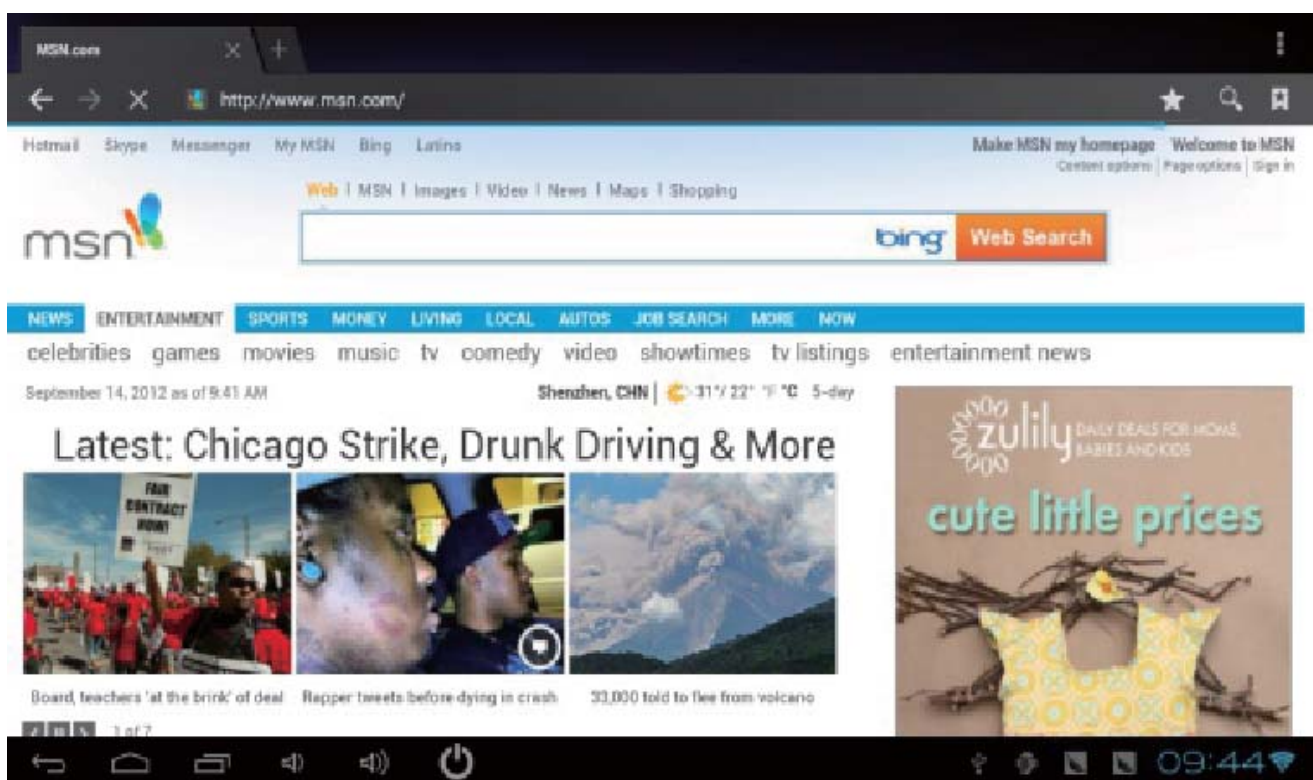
MSN.com

http://www.msn.com/

Hotmail Skype Messenger My MSN Bing Latino

Make MSN my homepage Welcome to MSN
Content options | Page options | Sign in

Web | MSN | Images | Video | News | Maps | Shopping

msn

bing Web Search

NEWS ENTERTAINMENT SPORTS MONEY LIVING LOCAL AUTOS JOB SEARCH MORE NOW

celebrities games movies music tv comedy video showtimes tv listings entertainment news

September 14, 2012 as of 9:41 AM

Shenzhen, CHN | 31°/ 22° °F °C 5-day

Latest: Chicago Strike, Drunk Driving & More

FAIR CONTRACT NOW!

Board, teachers 'at the brink' of deal

Rapper tweets before dying in crash

33,000 told to flee from volcano

1 of 7

zulily DAILY DEALS FOR MOMS, BABIES AND KIDS

cute little prices

09:44